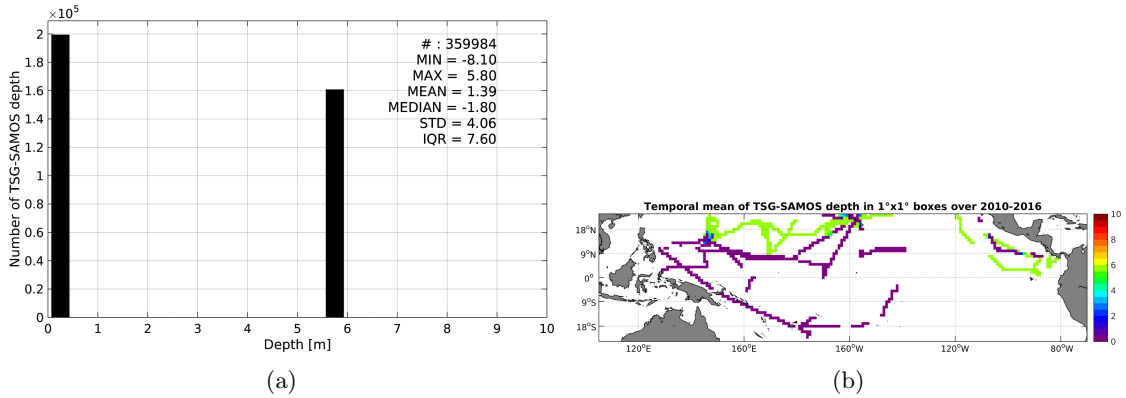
$\times10^5$
2
1.8
1.6
1.4
1.2
1
0.8
0.6
0.4
0.2
0
Number of TSG-SAMOS depth
0 1 2 3 4 5 6 7 8 9 10
Depth [m]
# : 359984
MIN = -8.10
MAX = 5.80
MEAN = 1.39
MEDIAN = -1.80
STD = 4.06
IQR = 7.60

(a)

Temporal mean of TSG-SAMOS depth in 1°x1° boxes over 2010-2016
18°N
9°N
0°
9°S
18°S
120°E 160°E 160°W 120°W 80°W
10
8
6
4
2
0

(b)